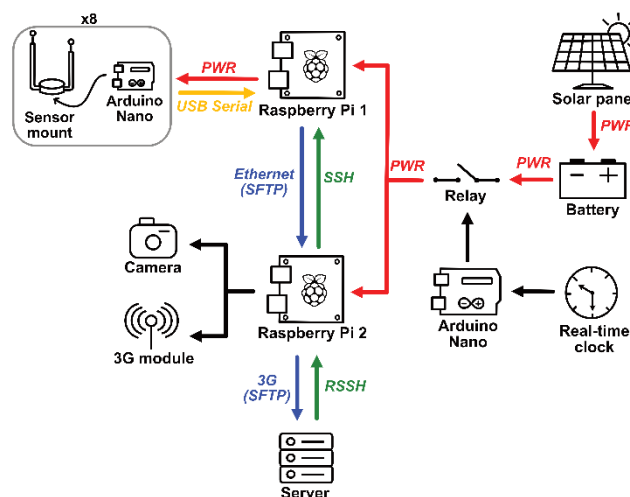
x8

Sensor mount

Arduino Nano

PWR

USB Serial

Raspberry Pi 1

Solar pane

PWF

Ethernet (SFTP)

SSH

PWR

PWR

Relay

Battery

Camera

3G module

Raspberry Pi 2

Arduino Nano

Real-time clock

3G (SFTP)

RSSH

Server